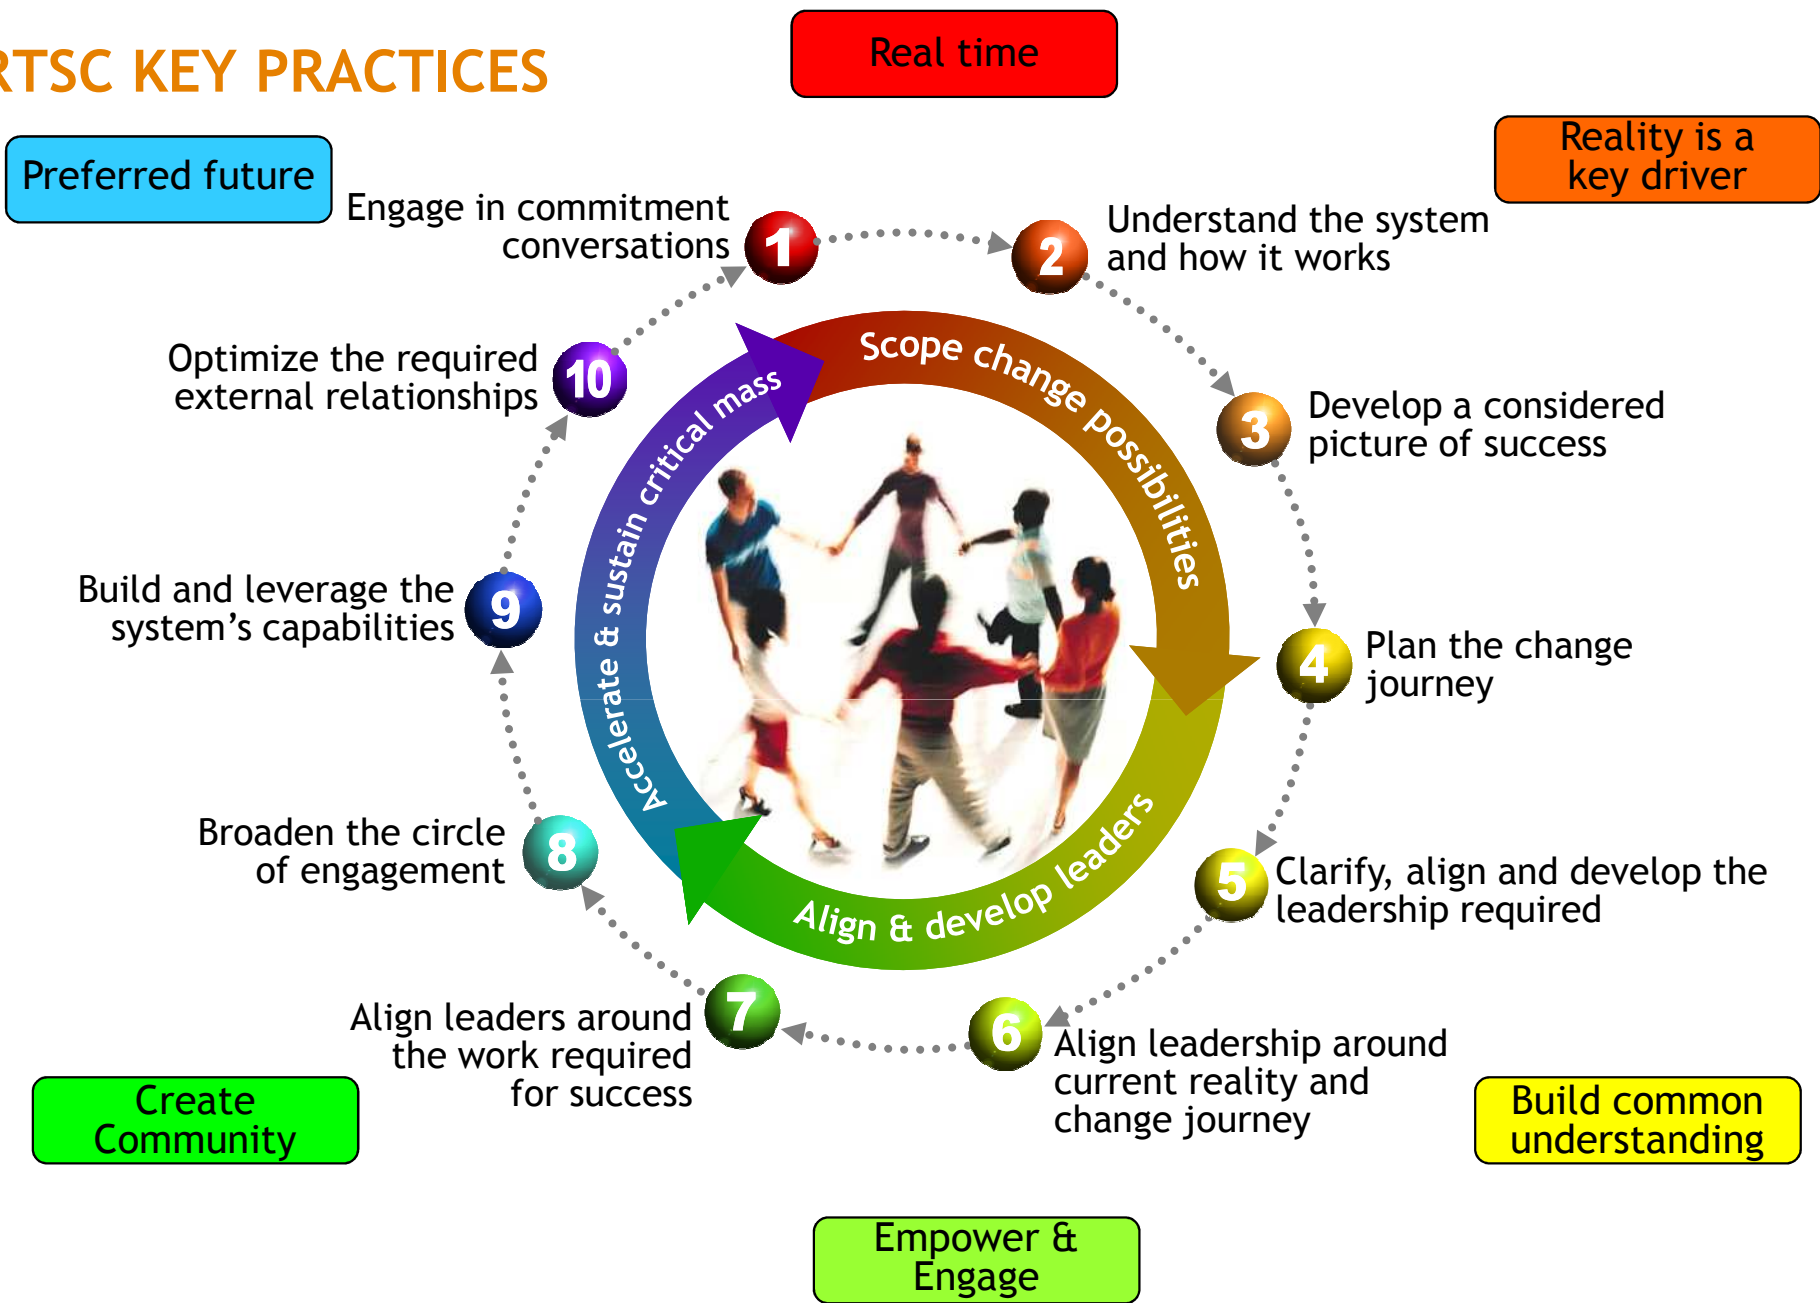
RTSC KEY PRACTICES

Real time

Preferred future

Reality is a key driver

Engage in commitment conversations 1

2 Understand the system and how it works

3 Develop a considered picture of success

4 Plan the change journey

5 Clarify, align and develop the leadership required

6 Align leadership around current reality and change journey

Align leaders around the work required for success 7

Broaden the circle of engagement 8

Build and leverage the system's capabilities 9

Optimize the required external relationships 10

Scope change possibilities

Align & develop leaders

Accelerate & sustain critical mass

Create Community

Build common understanding

Empower & Engage